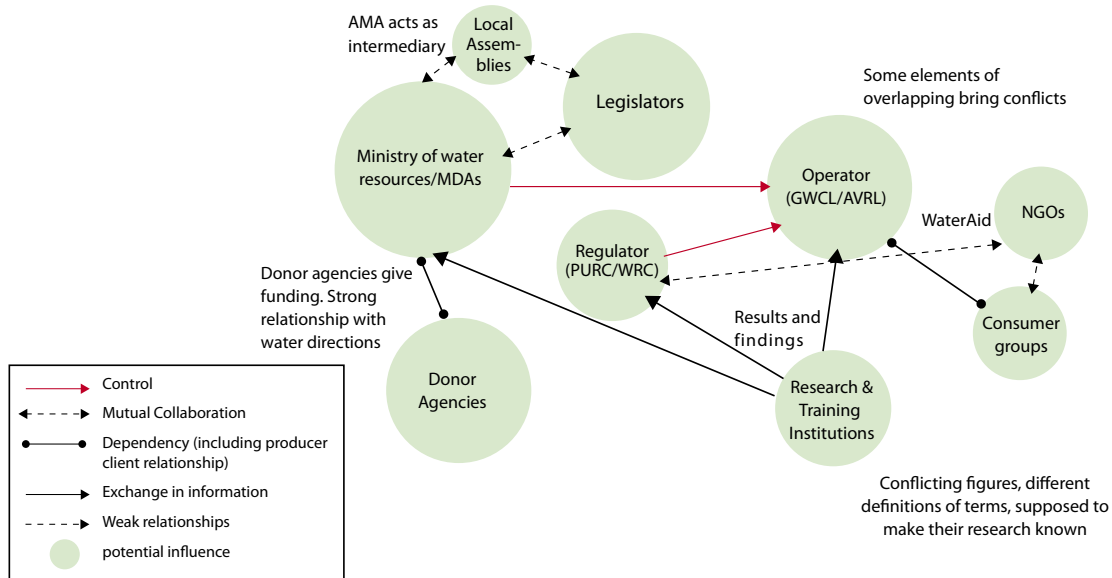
AMA acts as intermediary

Local Assemblies

Legislators

Some elements of overlapping bring conflicts

Ministry of water resources/MDAs

Operator (GWCL/AVRL)

WaterAid

NGOs

Regulator (PURC/WRC)

Donor agencies give funding. Strong relationship with water directions

Results and findings

Consumer groups

Donor Agencies

Research & Training Institutions

Control
Mutual Collaboration
Dependency (including producer client relationship)
Exchange in information
Weak relationships
potential influence

Conflicting figures, different definitions of terms, supposed to make their research known